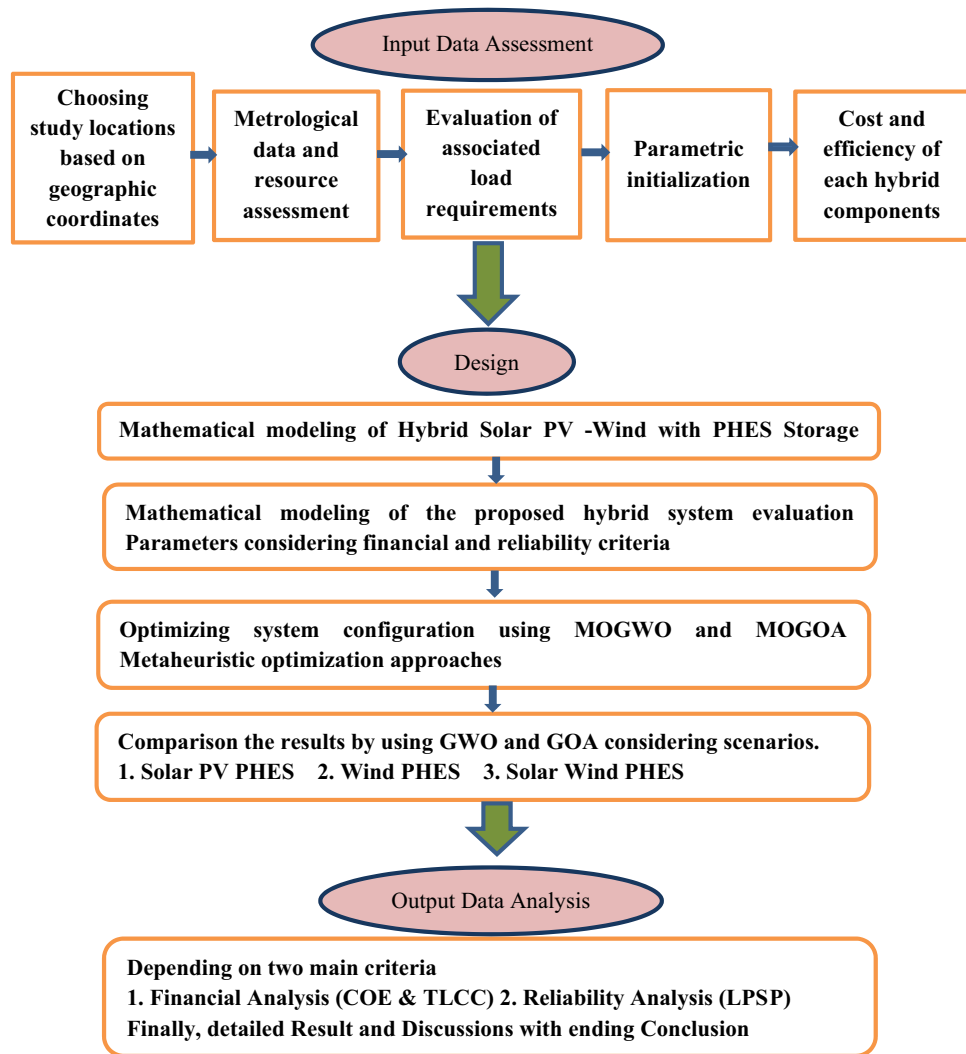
Input Data Assessment

Choosing study locations based on geographic coordinates

Metrological data and resource assessment

Evaluation of associated load requirements

Parametric initialization

Cost and efficiency of each hybrid components

Design

Mathematical modeling of Hybrid Solar PV -Wind with PHES Storage

Mathematical modeling of the proposed hybrid system evaluation Parameters considering financial and reliability criteria

Optimizing system configuration using MOGWO and MOGOA Metaheuristic optimization approaches

Comparison the results by using GWO and GOA considering scenarios.
1. Solar PV PHES 2. Wind PHES 3. Solar Wind PHES

Output Data Analysis

Depending on two main criteria
1. Financial Analysis (COE & TLCC) 2. Reliability Analysis (LPSP)
Finally, detailed Result and Discussions with ending Conclusion